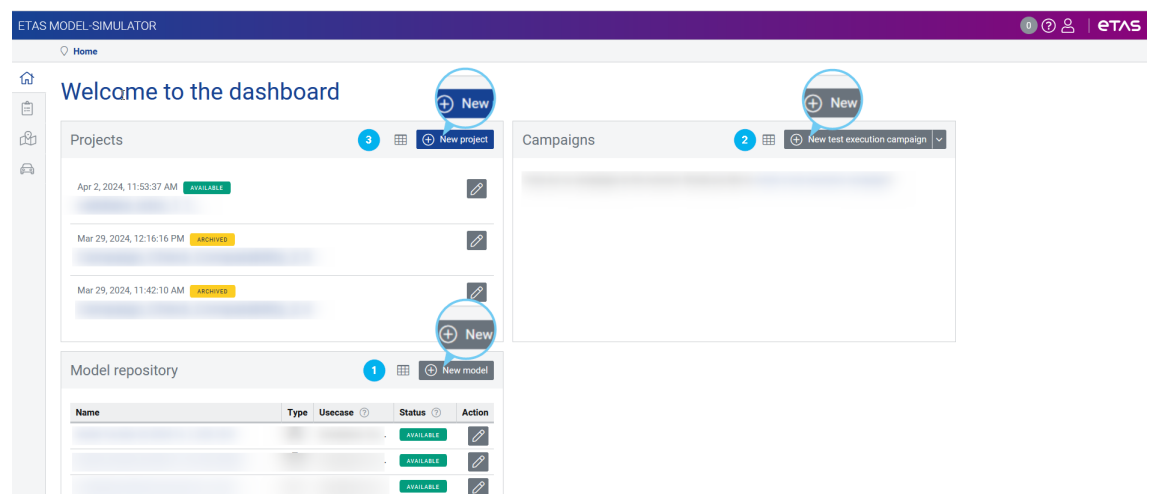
ETAS MODEL-SIMULATOR

0 ? ETAS

Home

Welcome to the dashboard

New

Projects

3 New project

Apr 2, 2024, 11:53:37 AM AVAILABLE

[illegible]

Mar 29, 2024, 12:16:16 PM ARCHIVED

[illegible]

Mar 29, 2024, 11:42:10 AM ARCHIVED

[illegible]

New

Campaigns

2 New test execution campaign

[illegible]

New

Model repository

1 New model

| Name | Type | Usecase | Status | Action |
|---|---|---|---|---|
| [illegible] | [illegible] | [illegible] | AVAILABLE | |
| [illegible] | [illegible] | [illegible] | AVAILABLE | |
| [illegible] | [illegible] | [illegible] | AVAILABLE | |